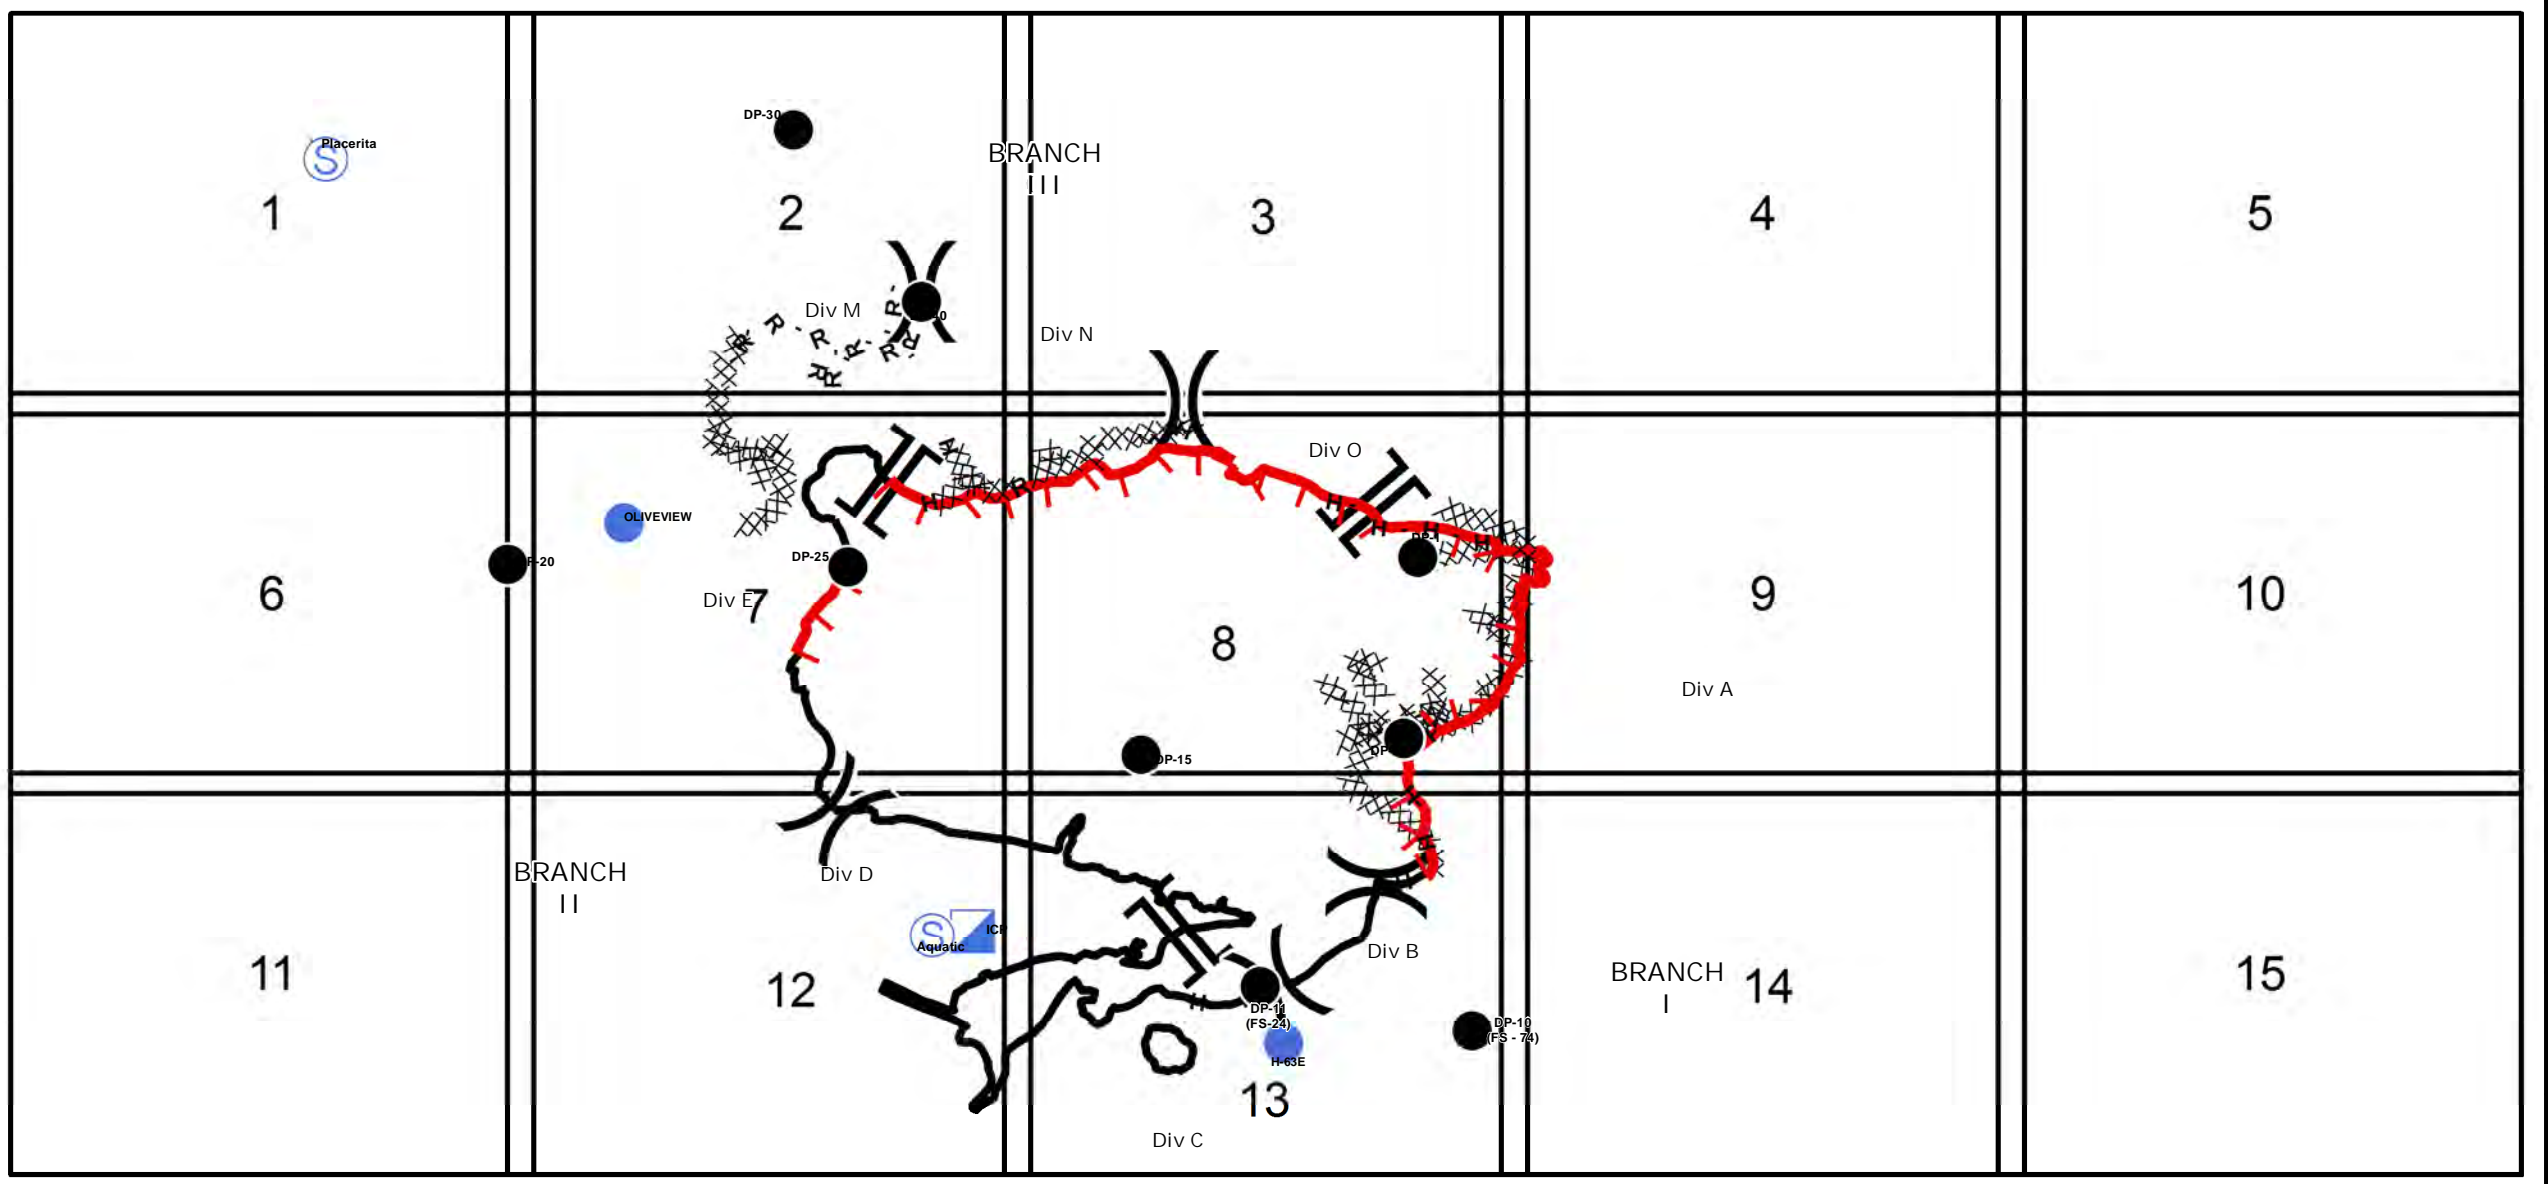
DP-30
Placerita
1
2
BRANCH
III
3
4
5
Div M
Div N
Div O
OLIVEVIEW
DP-20
DP-25
Div E
7
6
8
9
10
Div A
DP-15
BRANCH
II
Div D
Aquatic
ICP
12
11
Div B
DP-11
(FS-24)
H-63E
DP-10
(FS - 74)
BRANCH
I
14
15
13
Div C